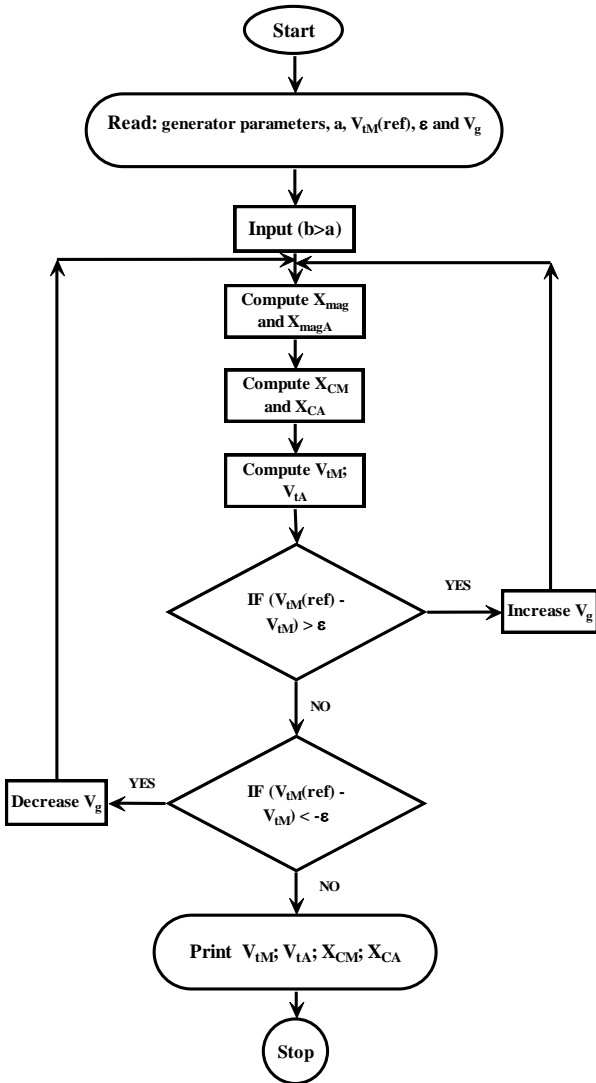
Start

Read: generator parameters, a, $V_{tM}$(ref), $\varepsilon$ and $V_g$

Input (b>a)

Compute $X_{mag}$ and $X_{magA}$

Compute $X_{CM}$ and $X_{CA}$

Compute $V_{tM}$; $V_{tA}$

IF ($V_{tM}$(ref) - $V_{tM}$) > $\varepsilon$

YES

Increase $V_g$

NO

IF ($V_{tM}$(ref) - $V_{tM}$) < -$\varepsilon$

YES

Decrease $V_g$

NO

Print $V_{tM}$; $V_{tA}$; $X_{CM}$; $X_{CA}$

Stop